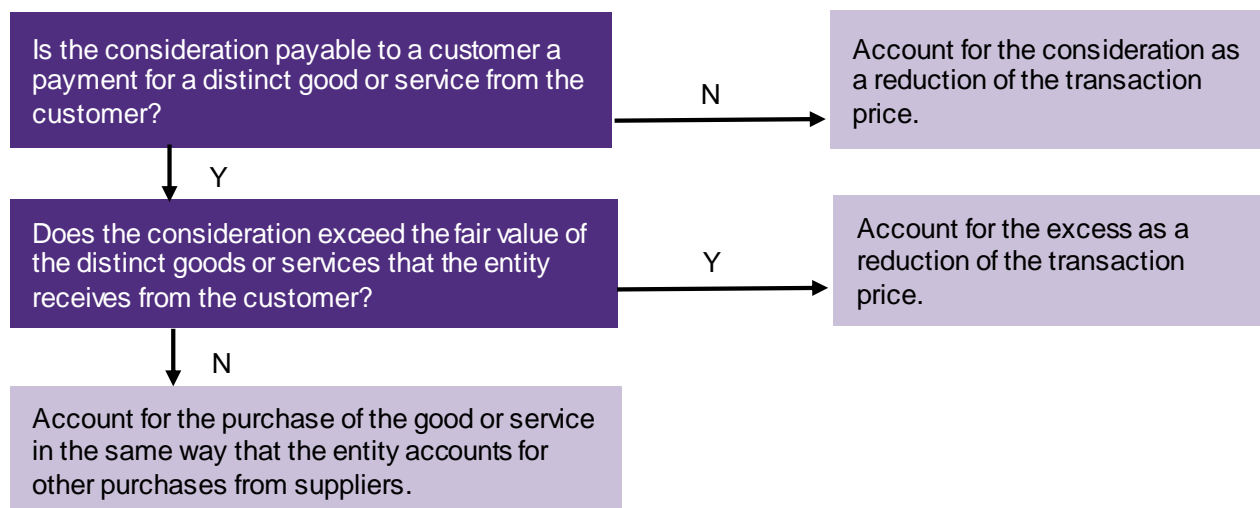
Is the consideration payable to a customer a payment for a distinct good or service from the customer?

N

Account for the consideration as a reduction of the transaction price.

Y

Does the consideration exceed the fair value of the distinct goods or services that the entity receives from the customer?

Y

Account for the excess as a reduction of the transaction price.

N

Account for the purchase of the good or service in the same way that the entity accounts for other purchases from suppliers.